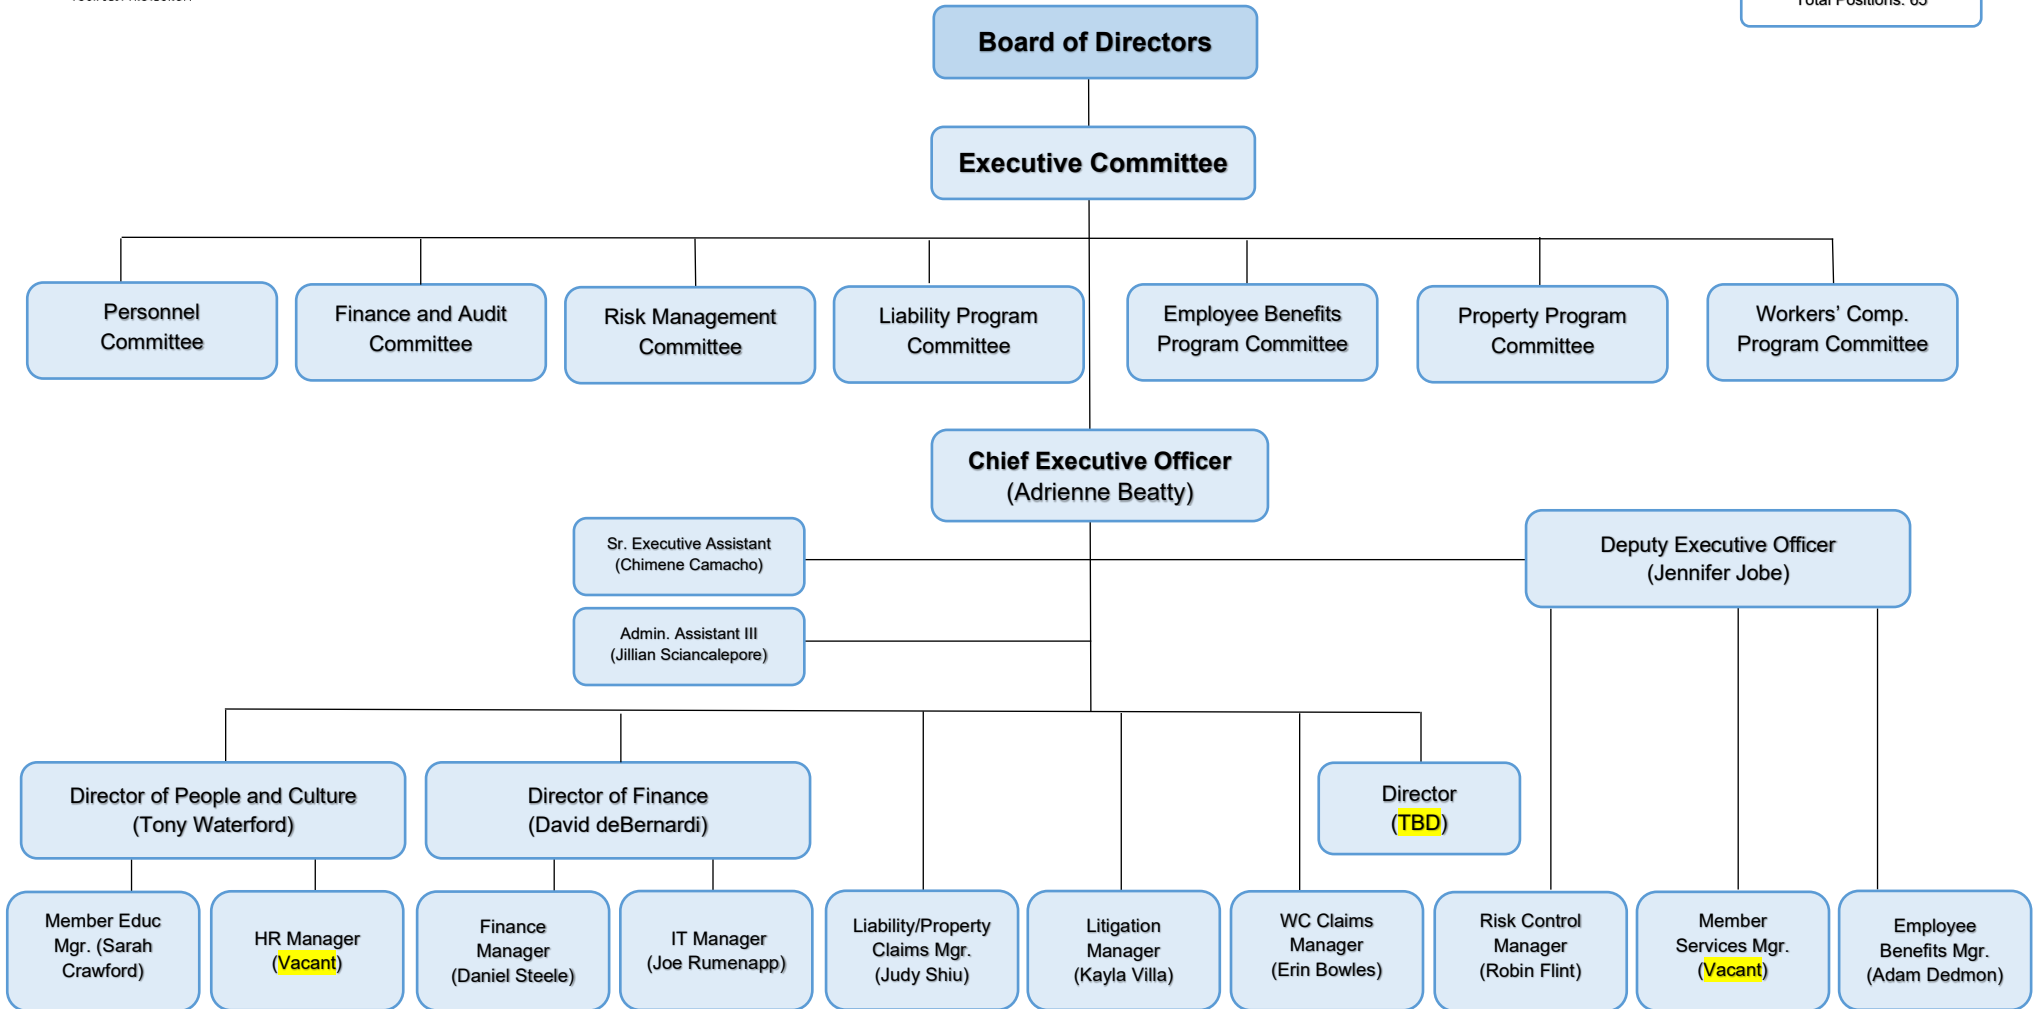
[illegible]

Total Positions: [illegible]

Board of Directors

Executive Committee

Personnel Committee

Finance and Audit Committee

Risk Management Committee

Liability Program Committee

Employee Benefits Program Committee

Property Program Committee

Workers' Comp. Program Committee

Chief Executive Officer
(Adrienne Beatty)

Sr. Executive Assistant
(Chimene Camacho)

Admin. Assistant III
(Jillian Sciancalepore)

Deputy Executive Officer
(Jennifer Jobe)

Director of People and Culture
(Tony Waterford)

Director of Finance
(David deBernardi)

Director
(TBD)

Member Educ Mgr. (Sarah Crawford)

HR Manager
(Vacant)

Finance Manager
(Daniel Steele)

IT Manager
(Joe Rumenapp)

Liability/Property Claims Mgr.
(Judy Shiu)

Litigation Manager
(Kayla Villa)

WC Claims Manager
(Erin Bowles)

Risk Control Manager
(Robin Flint)

Member Services Mgr.
(Vacant)

Employee Benefits Mgr.
(Adam Dedmon)